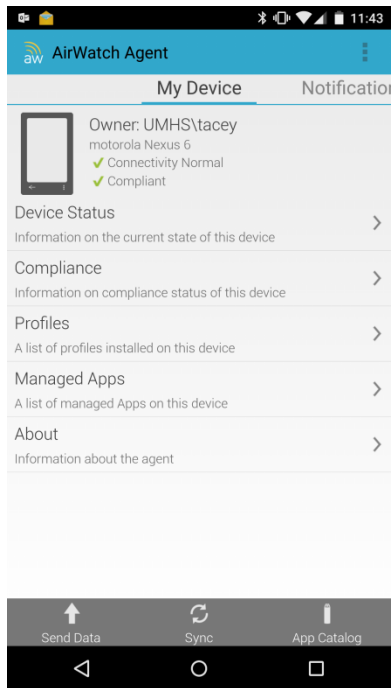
11:43

aw AirWatch Agent

My Device Notification

Owner: UMHS\tacey
motorola Nexus 6
✓ Connectivity Normal
✓ Compliant

Device Status
Information on the current state of this device

Compliance
Information on compliance status of this device

Profiles
A list of profiles installed on this device

Managed Apps
A list of managed Apps on this device

About
Information about the agent

Send Data Sync App Catalog